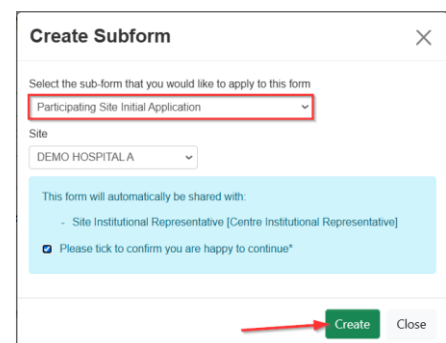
Create Subform

×

Select the sub-form that you would like to apply to this form

Participating Site Initial Application

Site

DEMO HOSPITAL A

This form will automatically be shared with:

- Site Institutional Representative [Centre Institutional Representative]

Please tick to confirm you are happy to continue*

Create

Close